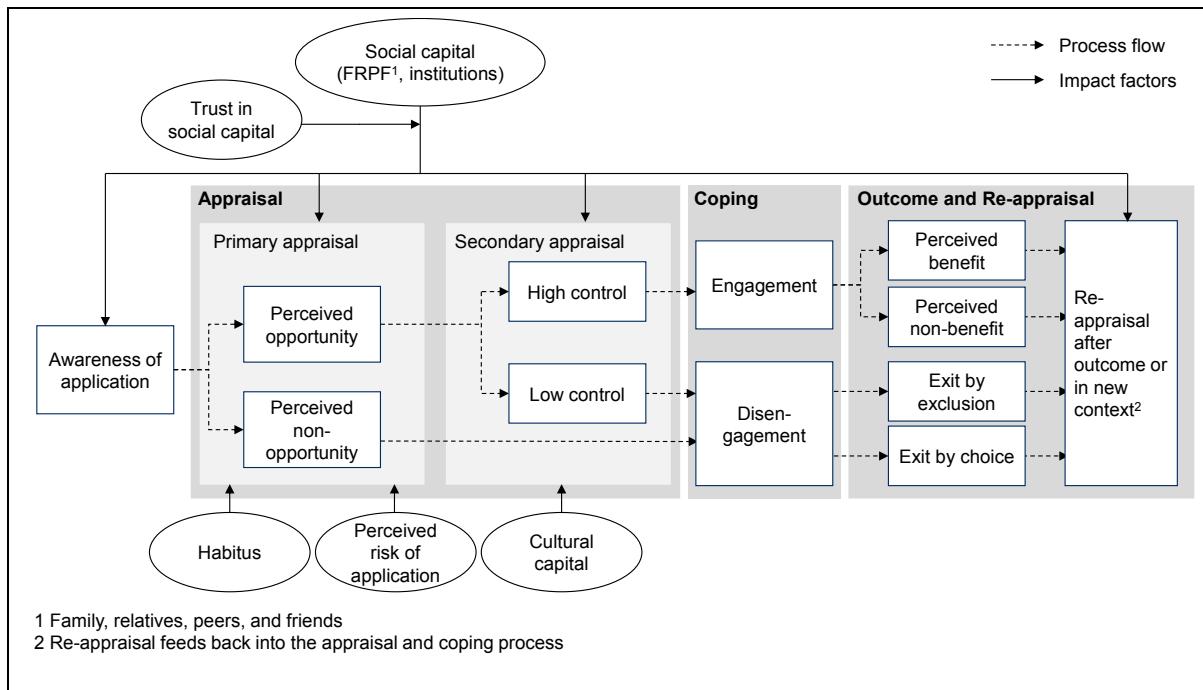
Social capital (FRPF$^1$, institutions)

Process flow

Impact factors

Trust in social capital

Appraisal

Primary appraisal

Secondary appraisal

Coping

Outcome and Re-appraisal

Awareness of application

Perceived opportunity

Perceived non-opportunity

High control

Low control

Engagement

Disengagement

Perceived benefit

Perceived non-benefit

Exit by exclusion

Exit by choice

Re-appraisal after outcome or in new context$^2$

Habitus

Perceived risk of application

Cultural capital

1 Family, relatives, peers, and friends
2 Re-appraisal feeds back into the appraisal and coping process